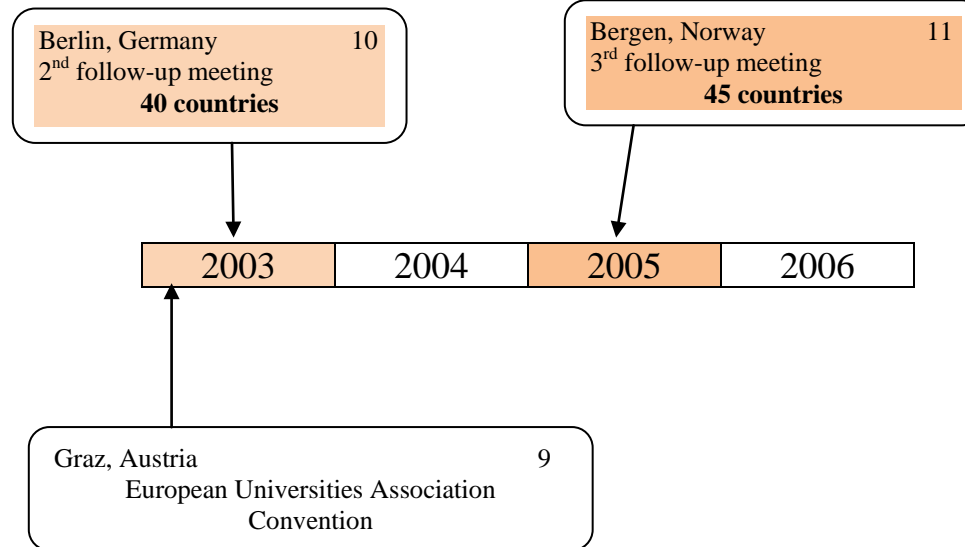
Berlin, Germany 10
2$^{nd}$ follow-up meeting
**40 countries**

Bergen, Norway 11
3$^{rd}$ follow-up meeting
**45 countries**

| 2003 | 2004 | 2005 | 2006 |
|---|---|---|---|

Graz, Austria 9
European Universities Association Convention